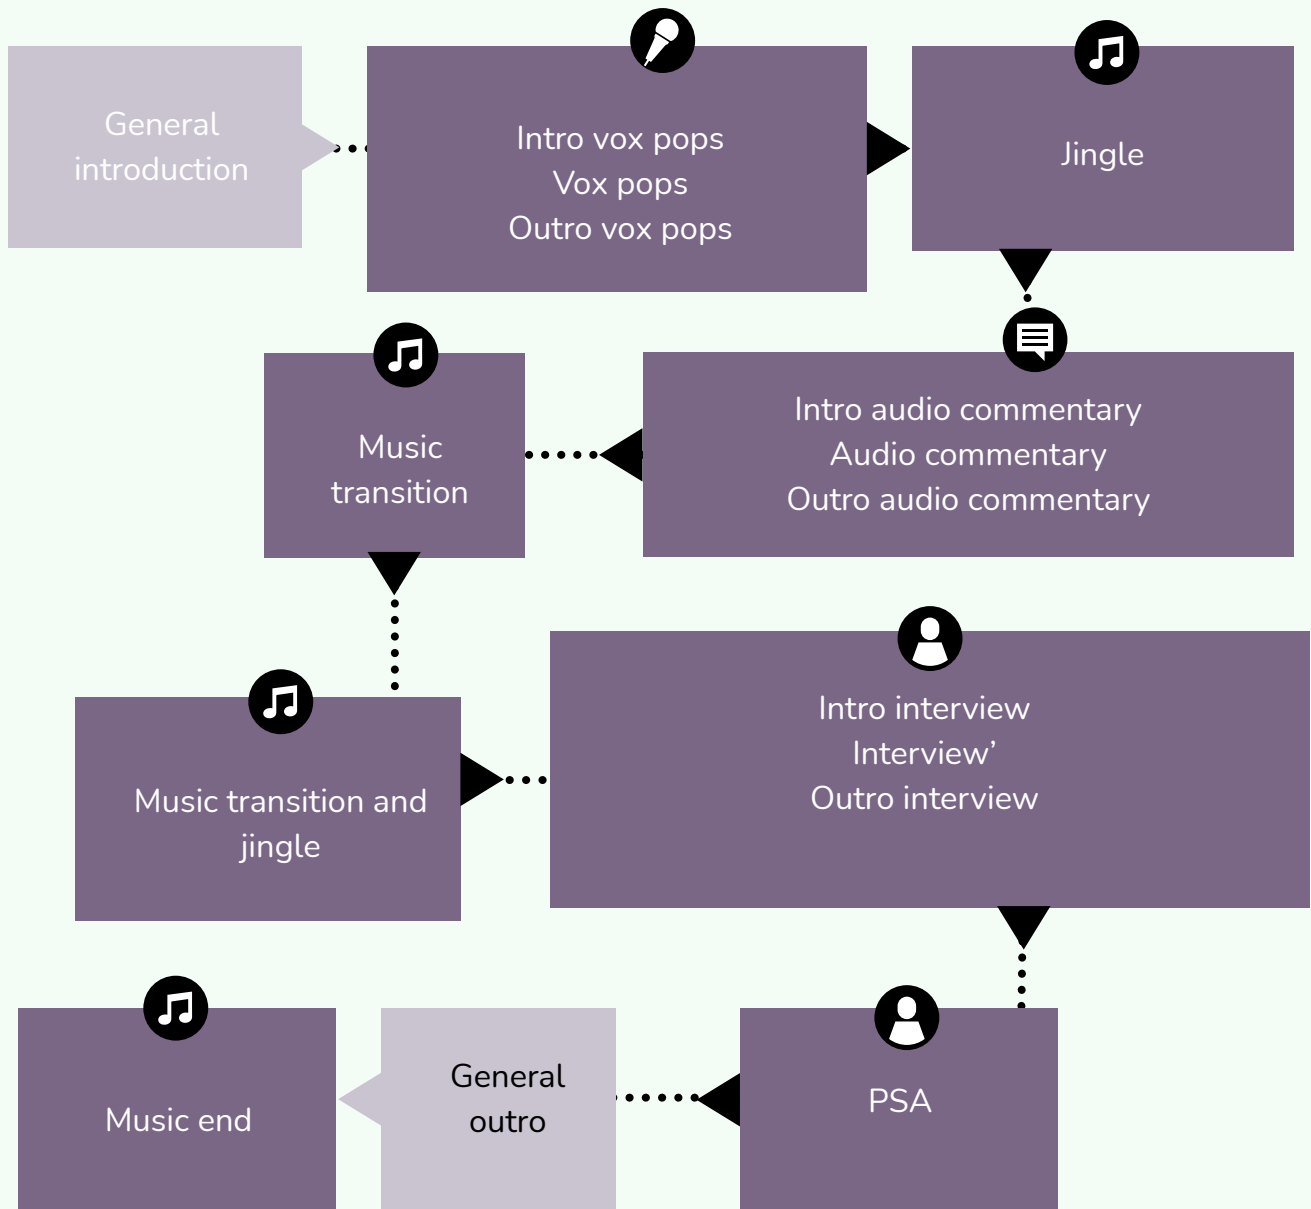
General introduction

Intro vox pops
Vox pops
Outro vox pops

Jingle

Intro audio commentary
Audio commentary
Outro audio commentary

Music transition

Music transition and jingle

Intro interview
Interview’
Outro interview

PSA

General outro

Music end